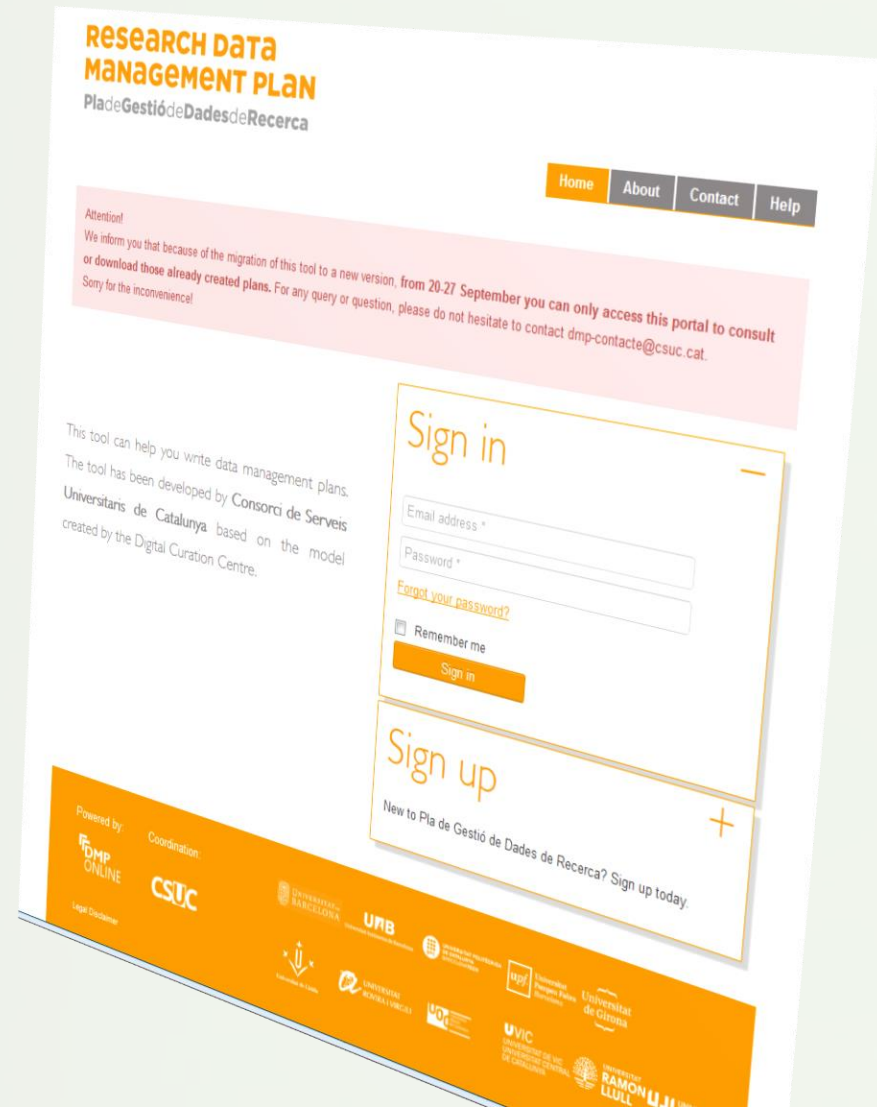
RESEARCH DATA MANAGEMENT PLAN
PladeGestiódeDadesdeRecerca

Home | About | Contact | Help

Attention!
We inform you that because of the migration of this tool to a new version, **from 20-27 September you can only access this portal to consult or download those already created plans.** For any query or question, please do not hesitate to contact dmp-contacte@csuc.cat.
Sorry for the inconvenience!

This tool can help you write data management plans. The tool has been developed by Consorci de Serveis Universitaris de Catalunya based on the model created by the Digital Curation Centre.

Sign in
Email address *
Password *
Forgot your password?
Remember me
Sign in

Sign up
New to Pla de Gestió de Dades de Recerca? Sign up today.

Powered by:
DMP ONLINE
Coordination:
CSUC
Legal Disclaimer
UNIVERSITAT DE BARCELONA
UAB Universitat Autònoma de Barcelona
Universitat Politècnica de Catalunya
Universitat de Lleida
UNIVERSITAT ROVIRA I VIRGILI
UOC
upf. Universitat Pompeu Fabra Barcelona
Universitat de Girona
UVIC UNIVERSITAT DE VIC UNIVERSITAT CENTRAL DE CATALUNYA
UNIVERSITAT RAMON LLULL
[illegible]